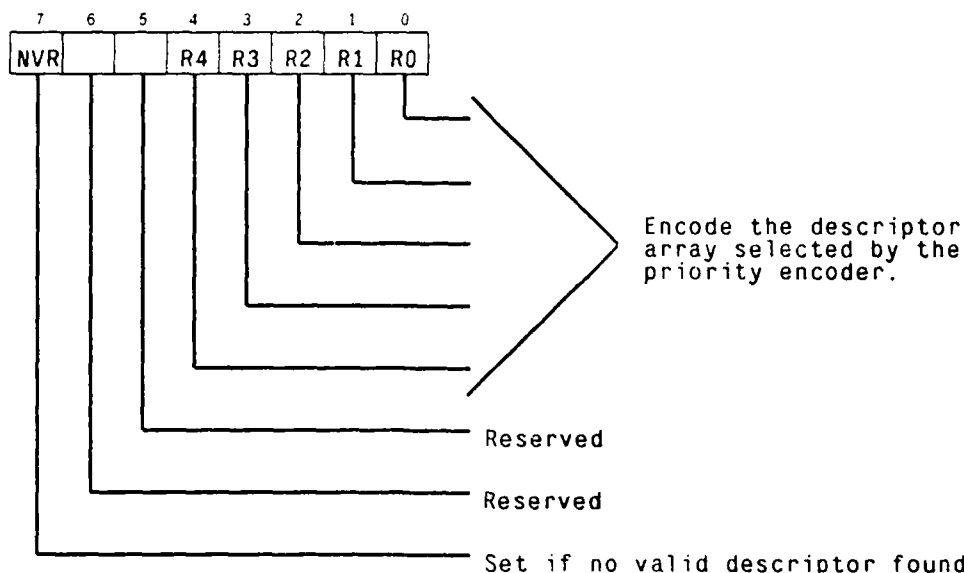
7 6 5 4 3 2 1 0

| NVR | | | R4 | R3 | R2 | R1 | R0 |
|---|---|---|---|---|---|---|---|

Encode the descriptor array selected by the priority encoder.

Reserved

Reserved

Set if no valid descriptor found